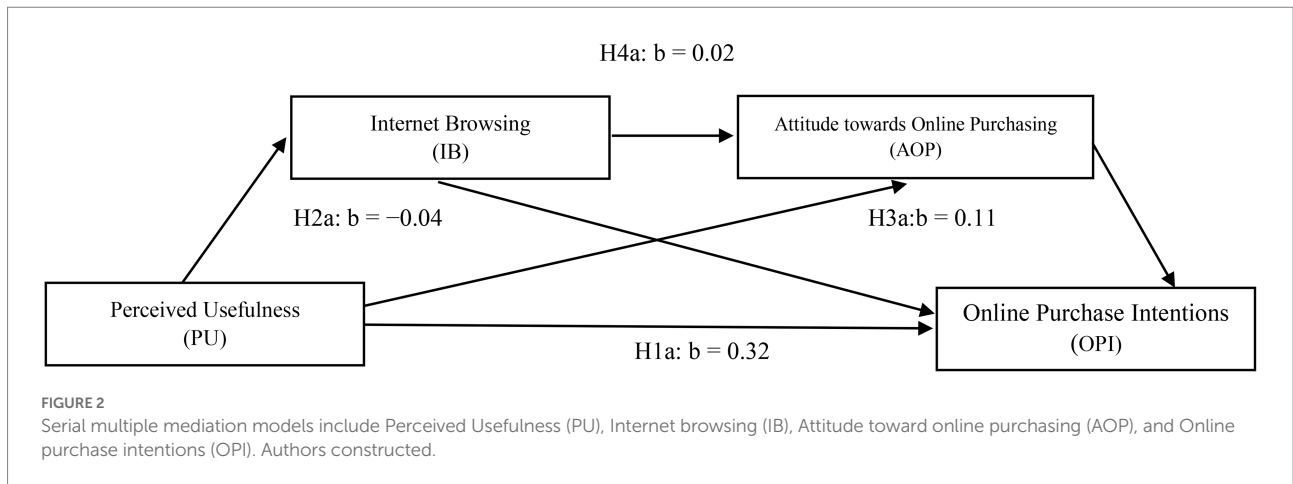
H4a: b = 0.02

Internet Browsing
(IB)

Attitude towards Online Purchasing
(AOP)

H2a: b = −0.04

H3a:b = 0.11

Perceived Usefulness
(PU)

Online Purchase Intentions
(OPI)

H1a: b = 0.32

FIGURE 2

Serial multiple mediation models include Perceived Usefulness (PU), Internet browsing (IB), Attitude toward online purchasing (AOP), and Online purchase intentions (OPI). Authors constructed.